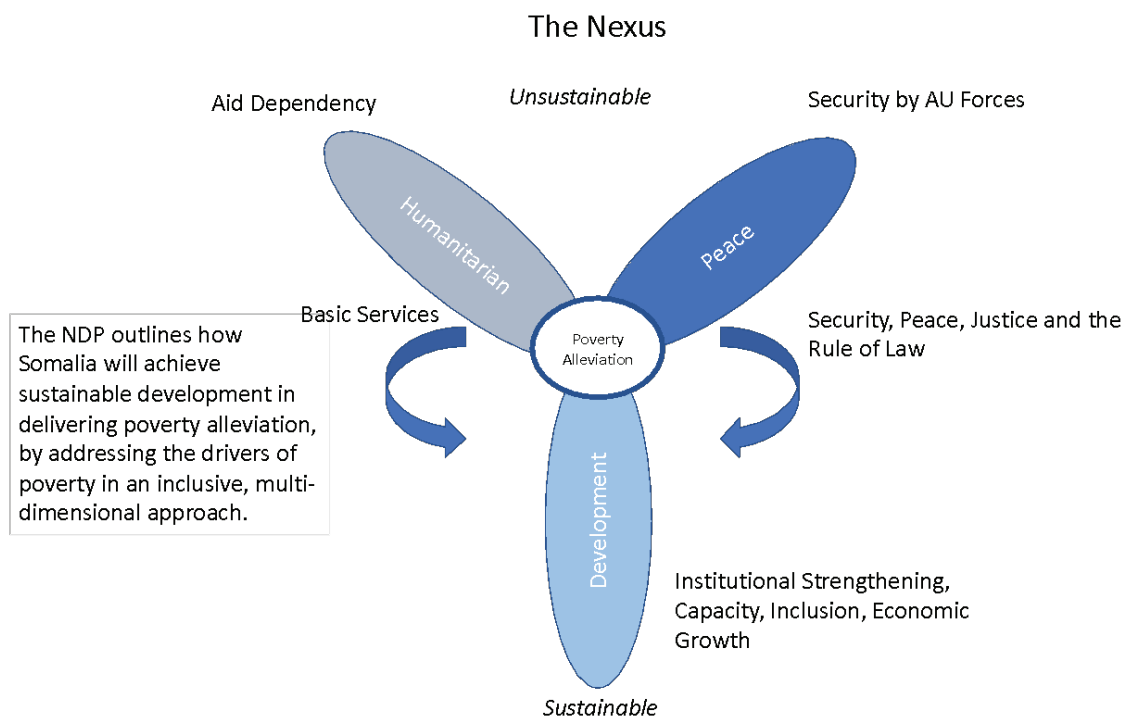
The Nexus

Aid Dependency

*Unsustainable*

Security by AU Forces

Humanitarian

Peace

Basic Services

The NDP outlines how Somalia will achieve sustainable development in delivering poverty alleviation, by addressing the drivers of poverty in an inclusive, multidimensional approach.

Poverty Alleviation

Security, Peace, Justice and the Rule of Law

Development

Institutional Strengthening, Capacity, Inclusion, Economic Growth

*Sustainable*